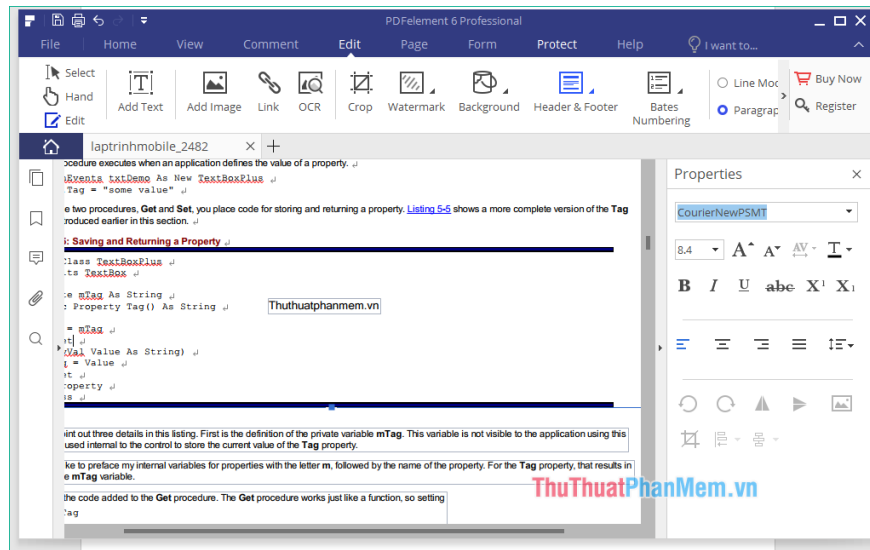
PDFelement 6 Professional

File Home View Comment Edit Page Form Protect Help I want to...

Select
Hand
Edit
Add Text
Add Image
Link
OCR
Crop
Watermark
Background
Header & Footer
Bates Numbering
Line Mod
Paragrap
Buy Now
Register

laptrinhmobile_2482

ocedure executes when an application defines the value of a property.
nEvents txtDemo As New TextBoxPlus
Tag = "some value"

e two procedures, **Get** and **Set**, you place code for storing and returning a property. Listing 5-5 shows a more complete version of the **Tag** troduced earlier in this section.

5: Saving and Returning a Property

Class TextBoxPlus
ts TextBox

te mTag As String
: Property Tag() As String

Thuthuatphanmem.vn

= mTag
et
(Val Value As String)
g = Value
et
roperty
ss

int out three details in this listing. First is the definition of the private variable **mTag**. This variable is not visible to the application using this used internal to the control to store the current value of the **Tag** property.

ke to preface my internal variables for properties with the letter **m**, followed by the name of the property. For the **Tag** property, that results in e **mTag** variable.

the code added to the **Get** procedure. The **Get** procedure works just like a function, so setting
Tag

Properties

CourierNewPSMT

8.4

ThuThuatPhanMem.vn